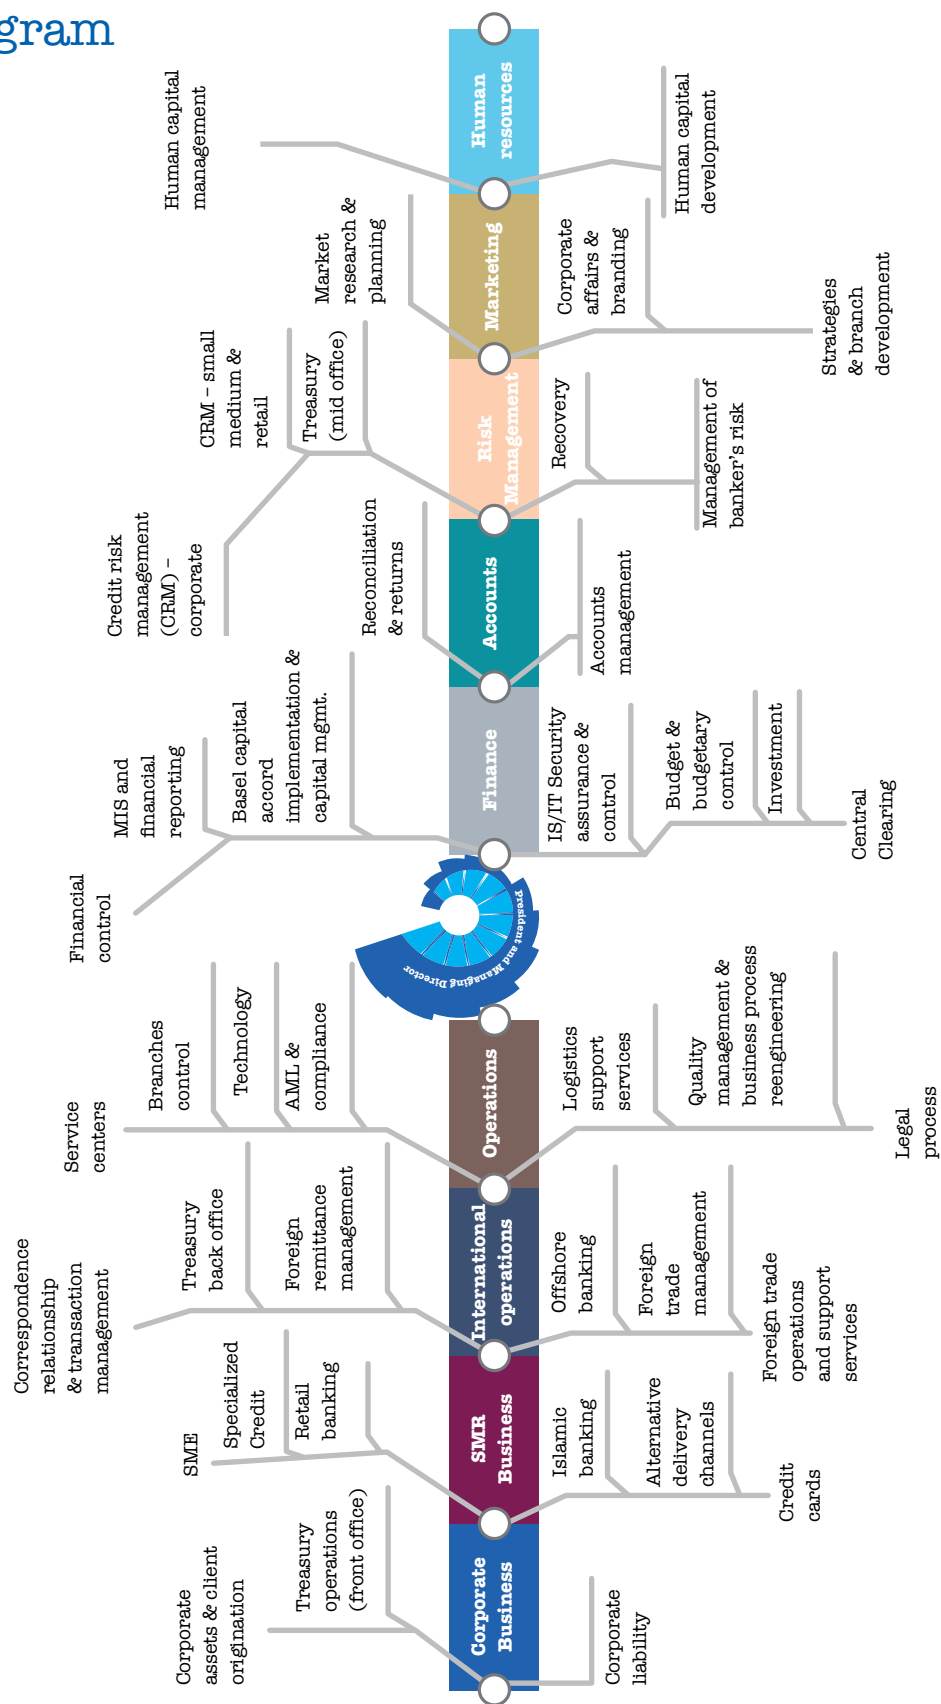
gram

Human resources

Human capital management

Human capital development

Marketing

Market research & planning

Corporate affairs & branding

Strategies & branch development

Risk Management

CRM – small medium & retail

Treasury (mid office)

Recovery

Management of banker's risk

Credit risk management (CRM) – corporate

Accounts

Reconciliation & returns

Accounts management

Finance

MIS and financial reporting

Basel capital accord implementation & capital mgmt.

IS/IT Security assurance & control

Budget & budgetary control

Investment

Central Clearing

Financial control

President and Managing Director

Operations

Branches control

Technology

AML & compliance

Service centers

Logistics support services

Quality management & business process reengineering

Legal process

International operations

Treasury back office

Foreign remittance management

Correspondence relationship & transaction management

Offshore banking

Foreign trade management

Foreign trade operations and support services

SMR Business

SME

Specialized Credit

Retail banking

Islamic banking

Alternative delivery channels

Credit cards

Corporate Business

Corporate assets & client origination

Treasury operations (front office)

Corporate liability